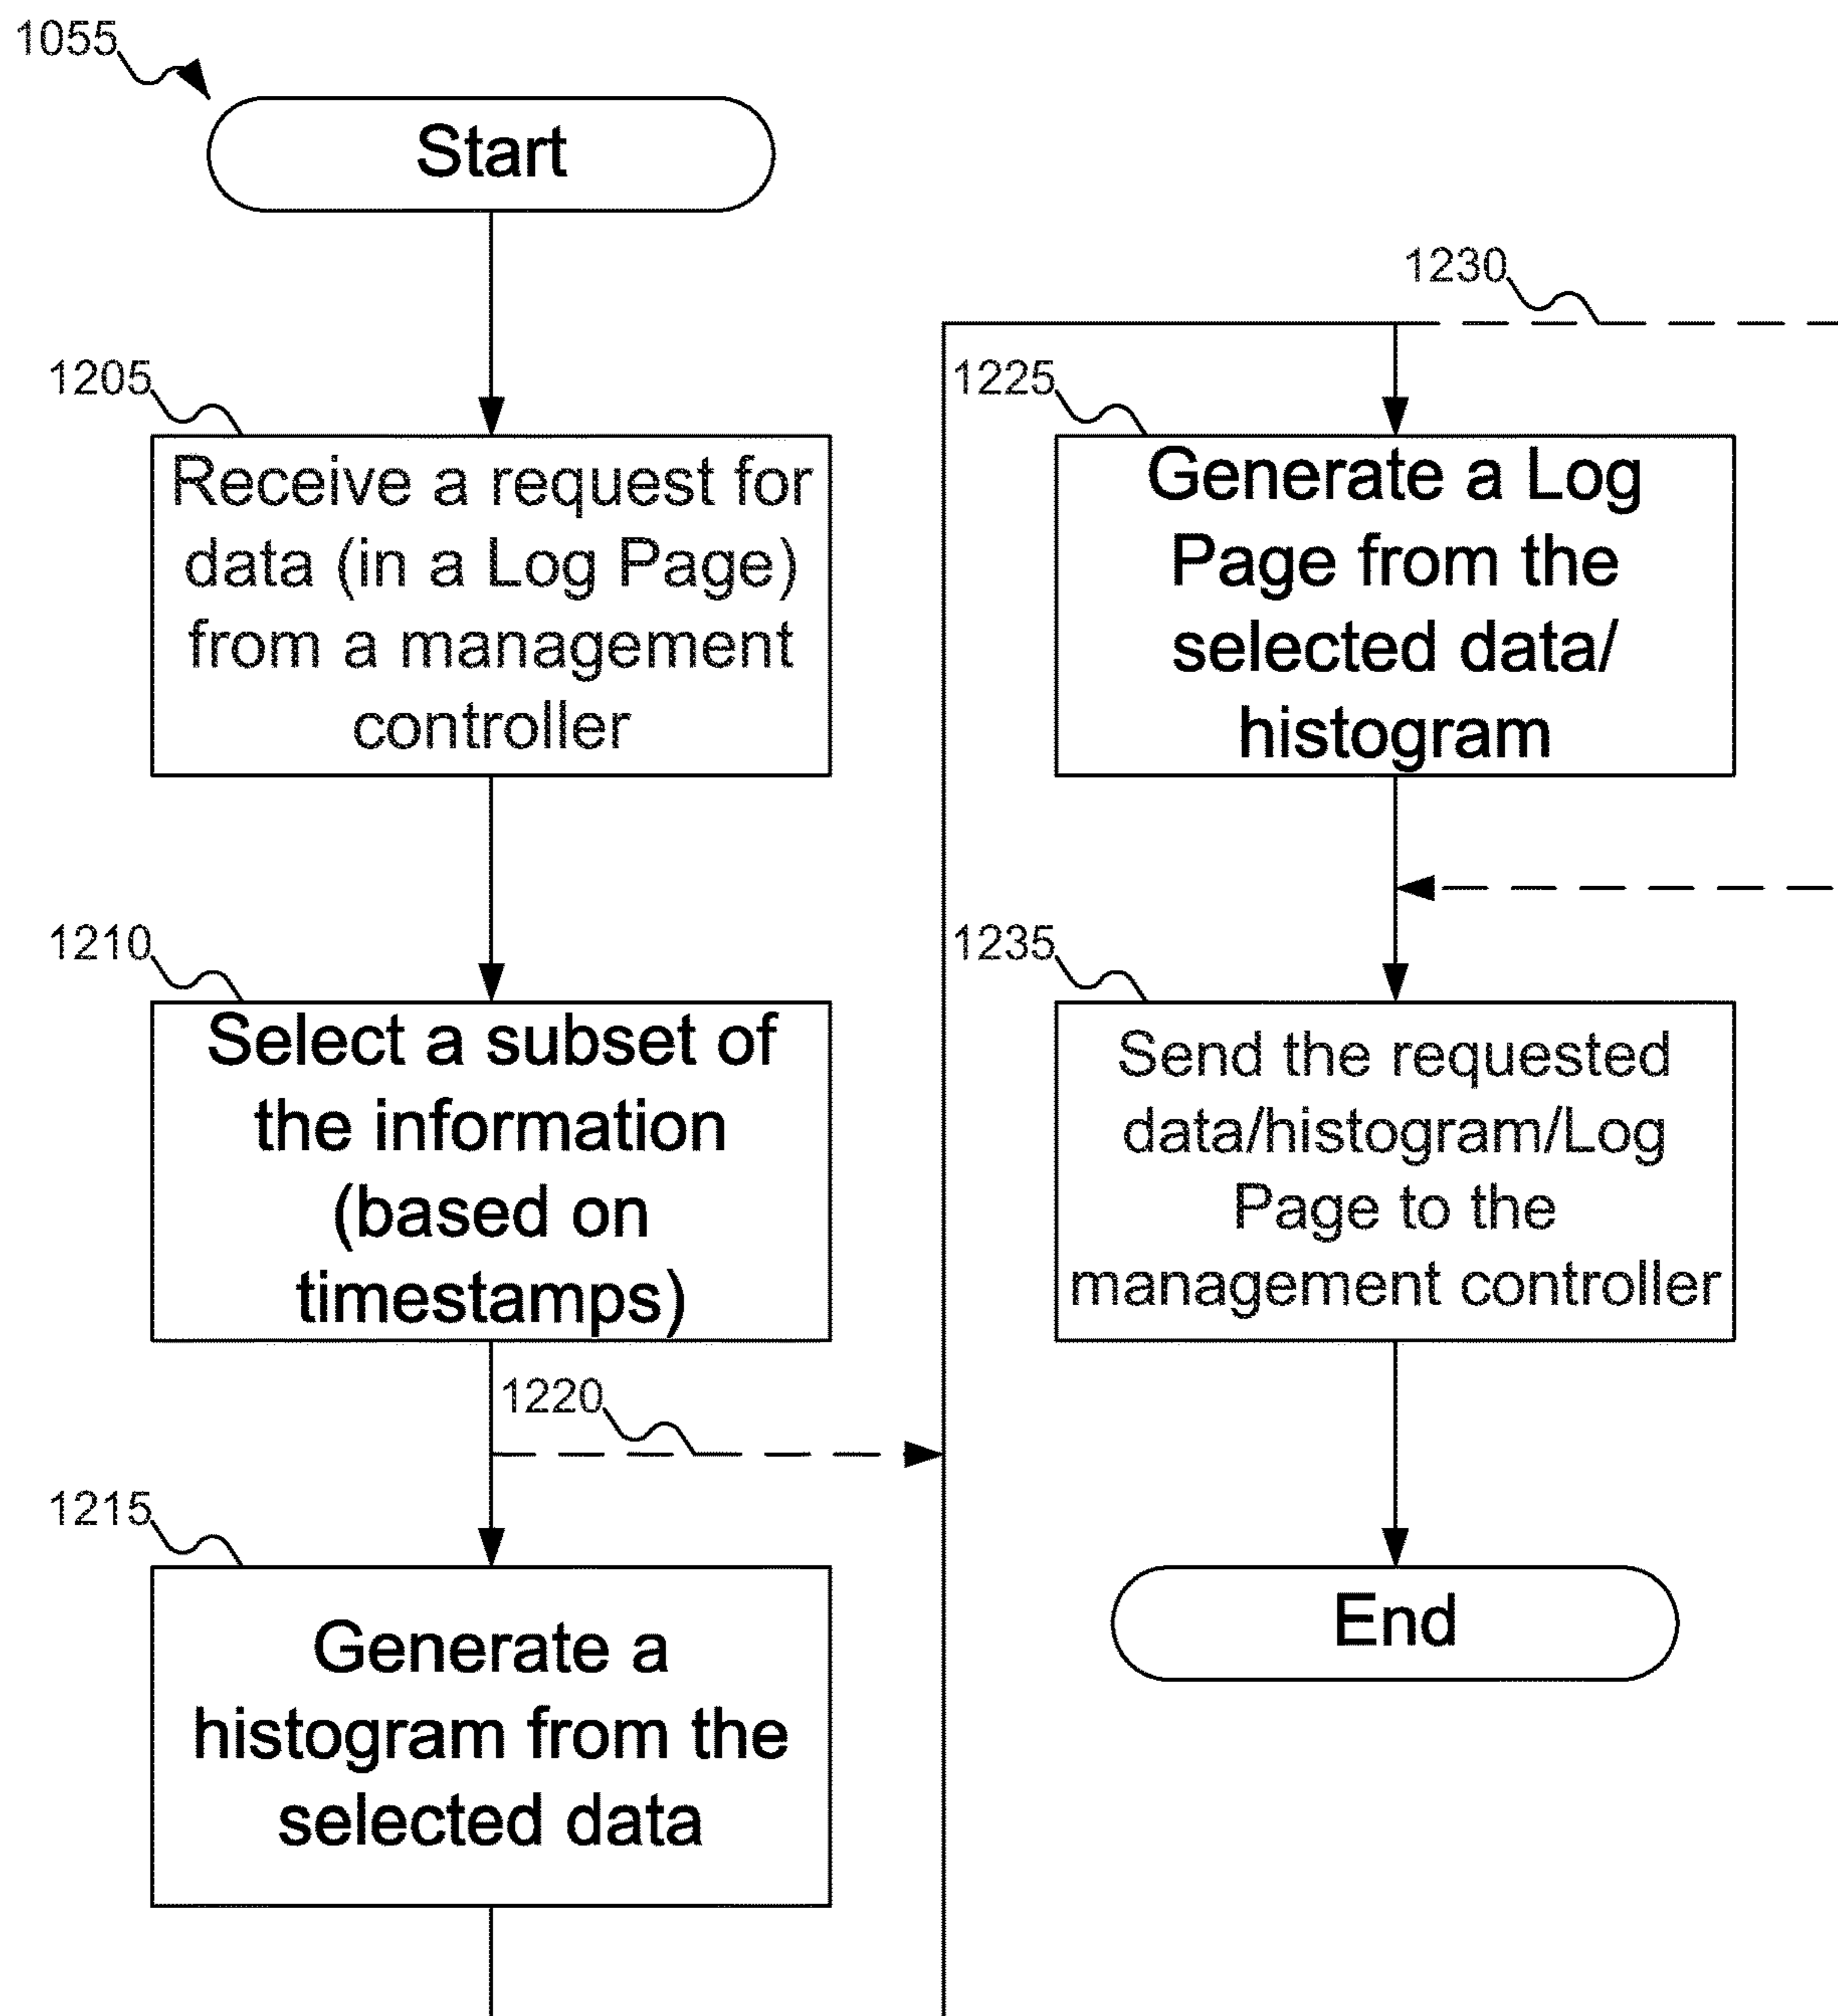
1055

Start

1205

Receive a request for data (in a Log Page) from a management controller

1210

Select a subset of the information (based on timestamps)

1220

1215

Generate a histogram from the selected data

1230

1225

Generate a Log Page from the selected data/ histogram

1235

Send the requested data/histogram/Log Page to the management controller

End